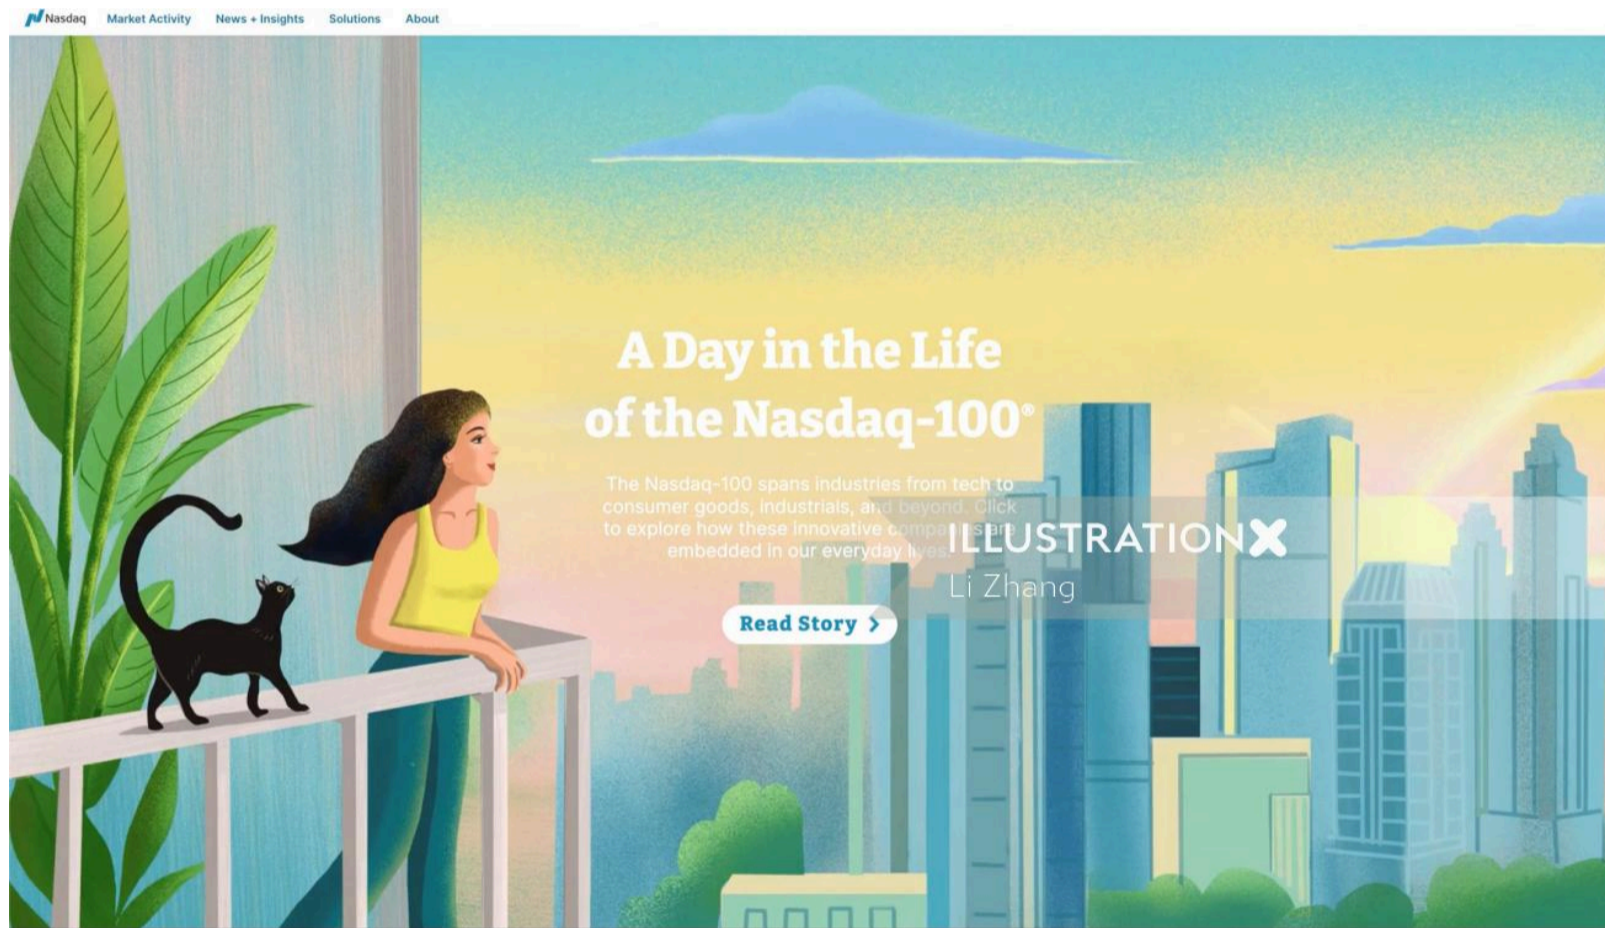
Nasdaq Market Activity News + Insights Solutions About

A Day in the Life of the Nasdaq-100®

The Nasdaq-100 spans industries from tech to consumer goods, industrials, and beyond. Click to explore how these innovative companies are embedded in our everyday lives.

Read Story >

ILLUSTRATIONX
Li Zhang